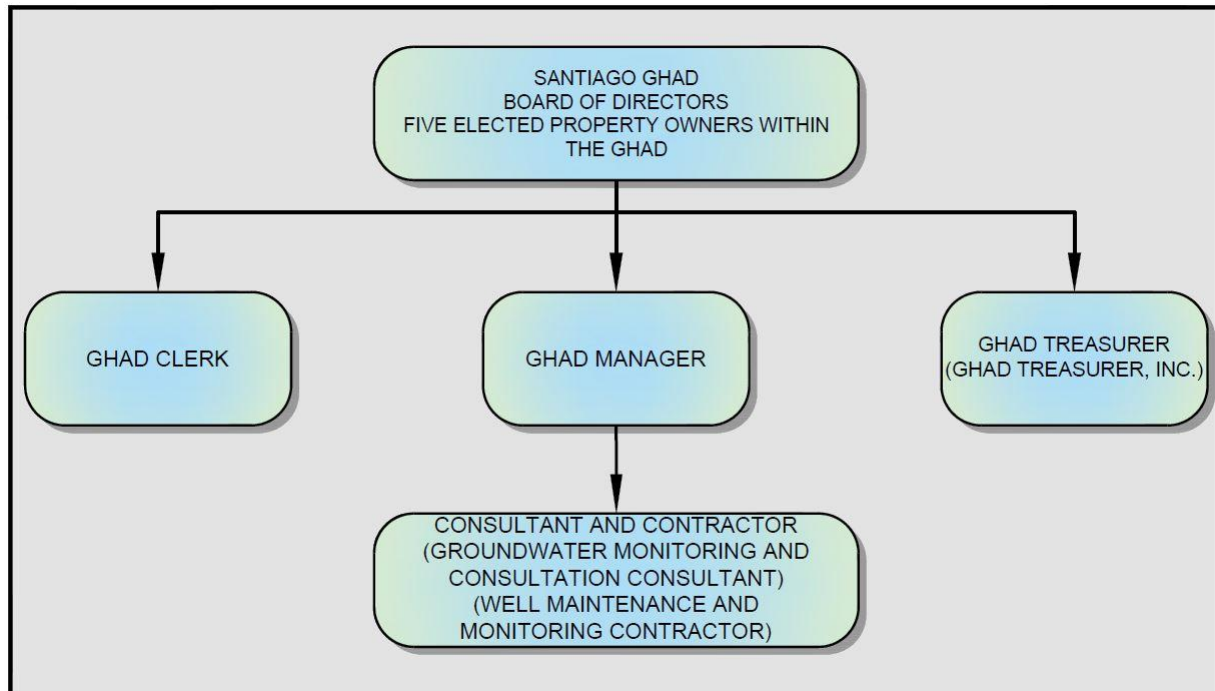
SANTIAGO GHAD
BOARD OF DIRECTORS
FIVE ELECTED PROPERTY OWNERS WITHIN THE GHAD

GHAD CLERK

GHAD MANAGER

GHAD TREASURER
(GHAD TREASURER, INC.)

CONSULTANT AND CONTRACTOR
(GROUNDWATER MONITORING AND CONSULTATION CONSULTANT)
(WELL MAINTENANCE AND MONITORING CONTRACTOR)